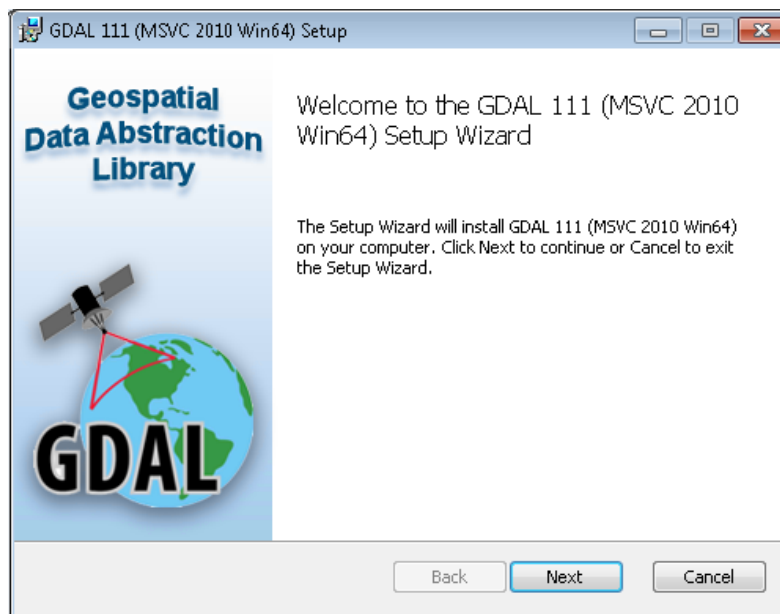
GDAL 111 (MSVC 2010 Win64) Setup

Geospatial Data Abstraction Library

GDAL

Welcome to the GDAL 111 (MSVC 2010 Win64) Setup Wizard

The Setup Wizard will install GDAL 111 (MSVC 2010 Win64) on your computer. Click Next to continue or Cancel to exit the Setup Wizard.

Back Next Cancel